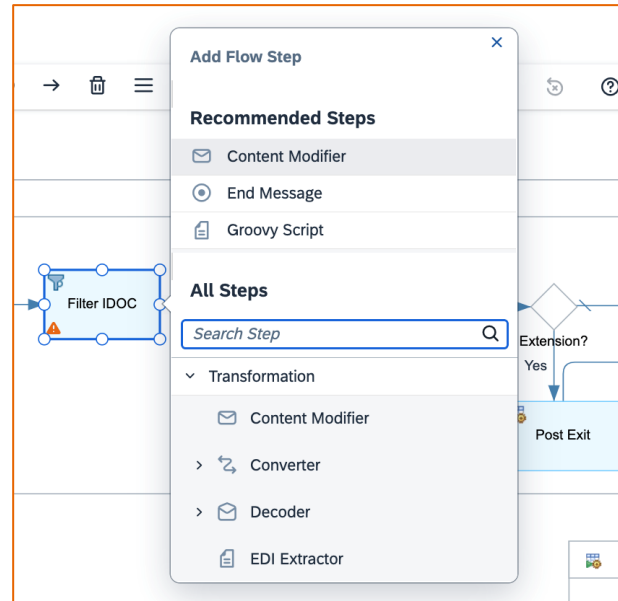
Filter IDOC

Add Flow Step

×

Recommended Steps

Content Modifier

End Message

Groovy Script

All Steps

Search Step

Transformation

Content Modifier

Converter

Decoder

EDI Extractor

Extension?

Yes

Post Exit